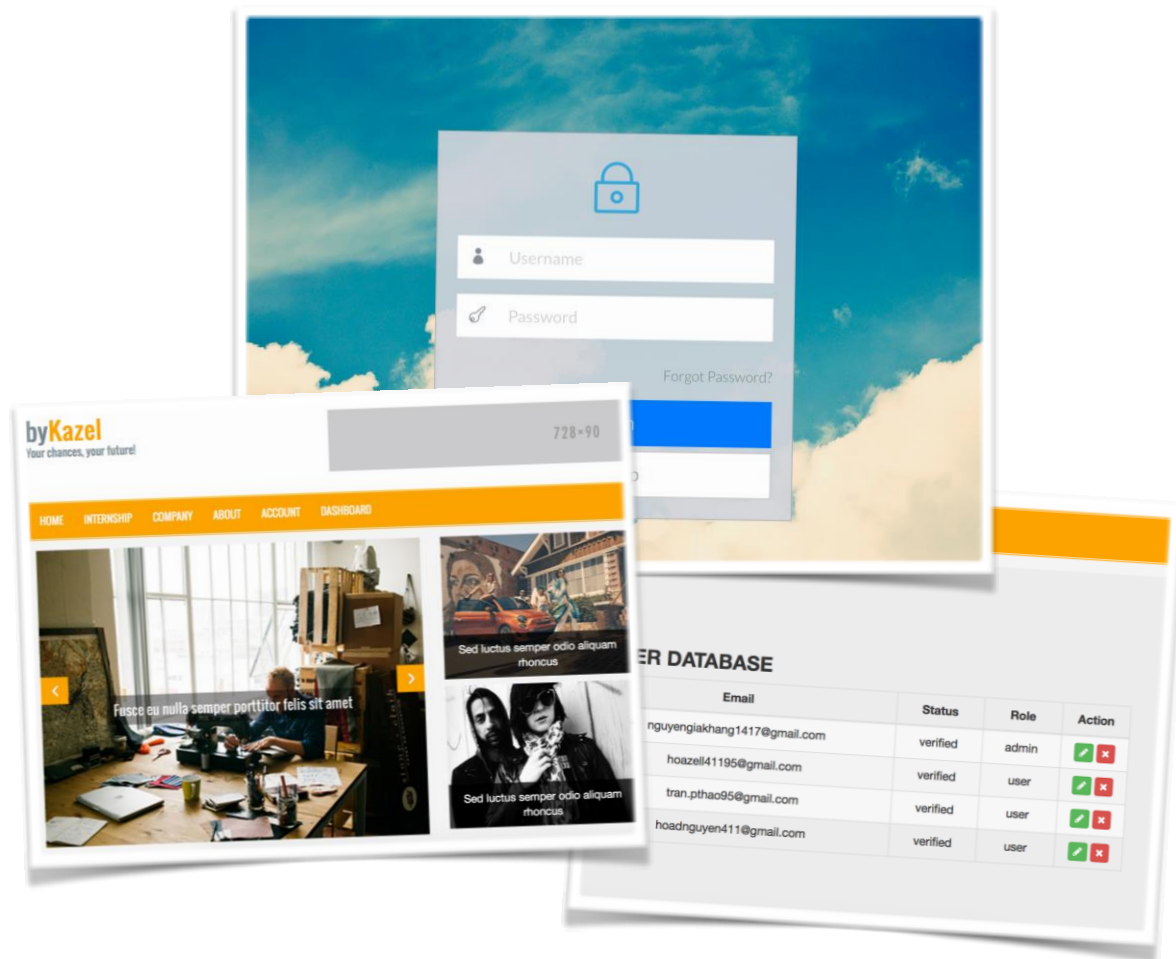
Username

Password

Forgot Password?

byKazel
Your chances, your future!

728×90

HOME INTERNSHIP COMPANY ABOUT ACCOUNT DASHBOARD

Fusce eu nulla semper porttitor felis sit amet

Sed luctus semper odio aliquam rhoncus

Sed luctus semper odio aliquam rhoncus

ER DATABASE

| Email | Status | Role | Action |
|---|---|---|---|
| nguyengiakhang1417@gmail.com | verified | admin | |
| hoazell41195@gmail.com | verified | user | |
| tran.pthao95@gmail.com | verified | user | |
| hoadnguyen411@gmail.com | verified | user | |